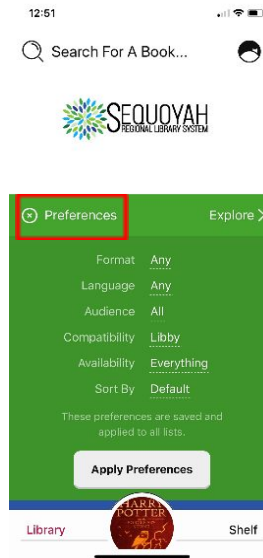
12:51

Search For A Book...

SEQUOYAH
REGIONAL LIBRARY SYSTEM

Preferences

Explore

| | |
|---|---|
| Format | Any |
| Language | Any |
| Audience | All |
| Compatibility | Libby |
| Availability | Everything |
| Sort By | Default |

These preferences are saved and applied to all lists.

Apply Preferences

Library

HARRY POTTER

Shelf